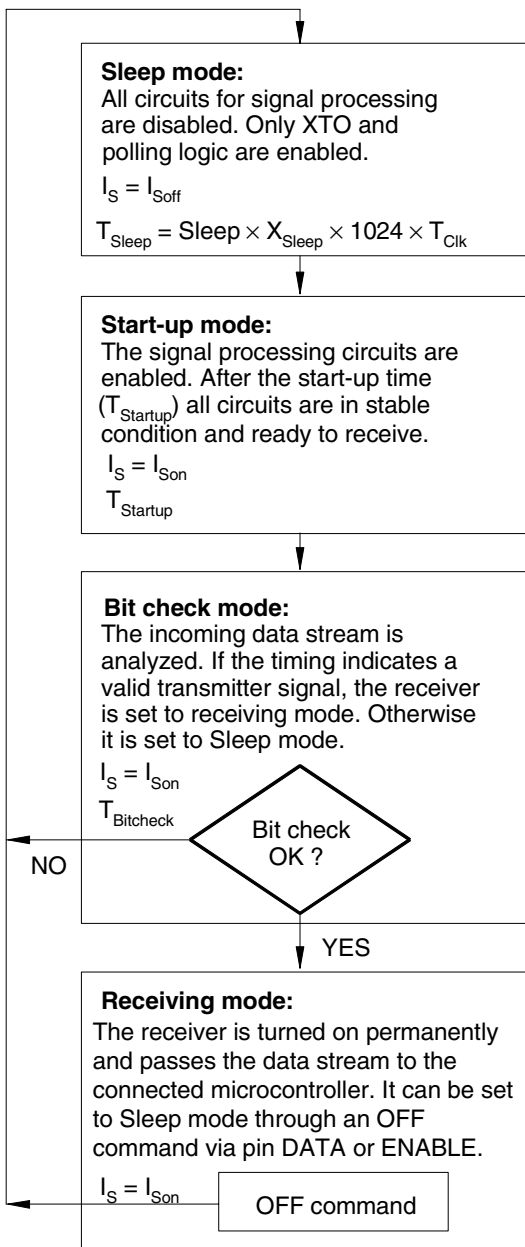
**Sleep mode:**
All circuits for signal processing are disabled. Only XTO and polling logic are enabled.

$I_S = I_{Soff}$

$T_{Sleep} = Sleep \times X_{Sleep} \times 1024 \times T_{Clk}$

**Start-up mode:**
The signal processing circuits are enabled. After the start-up time ($T_{Startup}$) all circuits are in stable condition and ready to receive.

$I_S = I_{Son}$

$T_{Startup}$

**Bit check mode:**
The incoming data stream is analyzed. If the timing indicates a valid transmitter signal, the receiver is set to receiving mode. Otherwise it is set to Sleep mode.

$I_S = I_{Son}$

$T_{Bitcheck}$

Bit check OK ?

NO

YES

**Receiving mode:**
The receiver is turned on permanently and passes the data stream to the connected microcontroller. It can be set to Sleep mode through an OFF command via pin DATA or ENABLE.

$I_S = I_{Son}$

OFF command